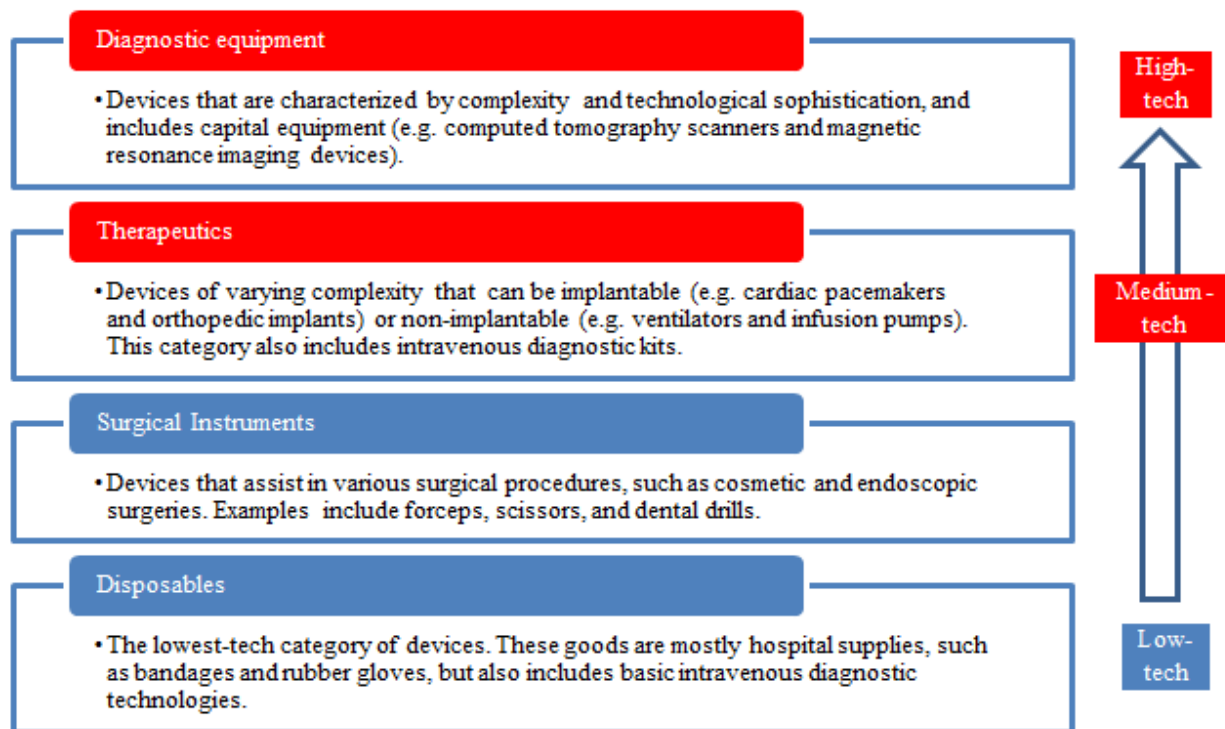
Diagnostic equipment

• Devices that are characterized by complexity and technological sophistication, and includes capital equipment (e.g. computed tomography scanners and magnetic resonance imaging devices).

Therapeutics

• Devices of varying complexity that can be implantable (e.g. cardiac pacemakers and orthopedic implants) or non-implantable (e.g. ventilators and infusion pumps). This category also includes intravenous diagnostic kits.

Surgical Instruments

• Devices that assist in various surgical procedures, such as cosmetic and endoscopic surgeries. Examples include forceps, scissors, and dental drills.

Disposables

• The lowest-tech category of devices. These goods are mostly hospital supplies, such as bandages and rubber gloves, but also includes basic intravenous diagnostic technologies.

High-tech

Medium-tech

Low-tech